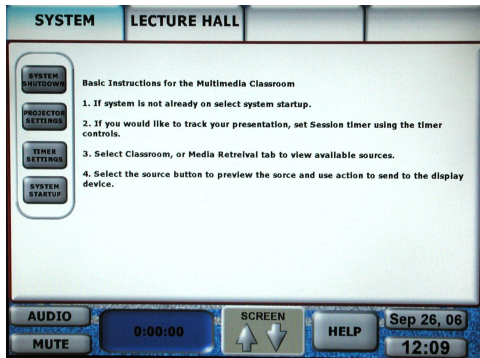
SYSTEM
LECTURE HALL

SYSTEM SHUTDOWN
PROJECTOR SETTINGS
TIMER SETTINGS
SYSTEM STARTUP

Basic Instructions for the Multimedia Classroom

1. If system is not already on select system startup.

2. If you would like to track your presentation, set Session timer using the timer controls.

3. Select Classroom, or Media Retreival tab to view available sources.

4. Select the source button to preview the sorce and use action to send to the display device.

AUDIO
MUTE
0:00:00
SCREEN
HELP
Sep 26, 06
12:09